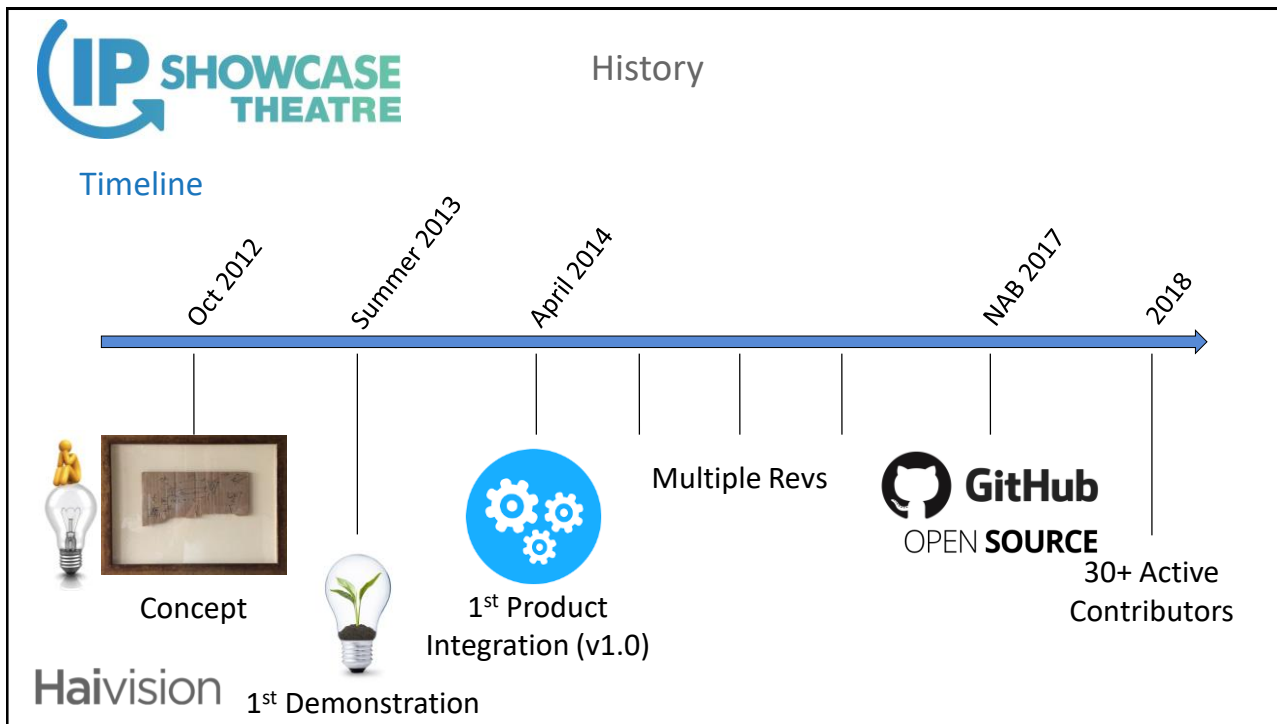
IP SHOWCASE THEATRE

History

Timeline

Oct 2012

Summer 2013

April 2014

NAB 2017

2018

Concept

1$^{st}$ Demonstration

1$^{st}$ Product Integration (v1.0)

Multiple Revs

GitHub

OPEN SOURCE

30+ Active Contributors

Haivision